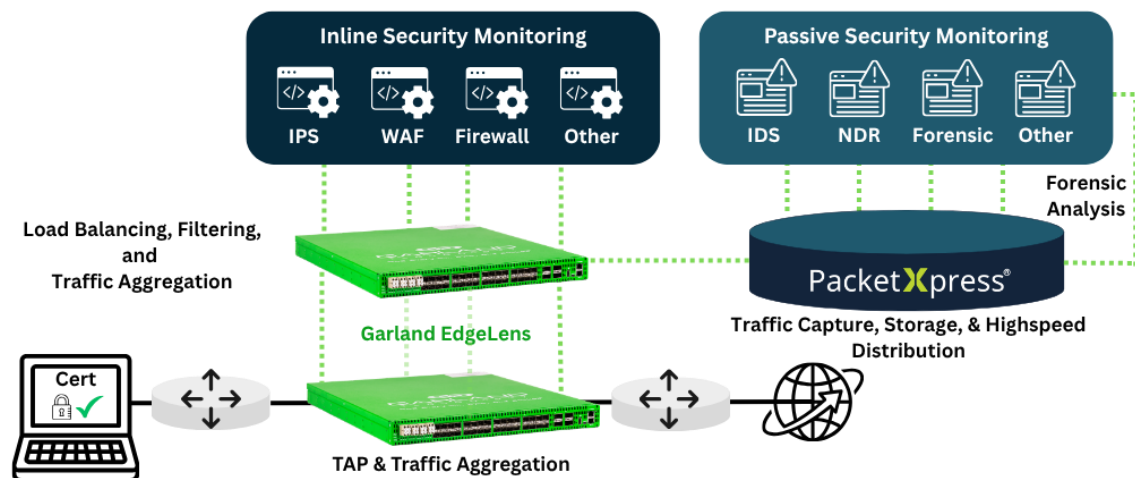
Inline Security Monitoring

IPS WAF Firewall Other

Passive Security Monitoring

IDS NDR Forensic Other

Forensic Analysis

Load Balancing, Filtering, and Traffic Aggregation

PacketXpress®

Traffic Capture, Storage, & Highspeed Distribution

Garland EdgeLens

Cert

TAP & Traffic Aggregation